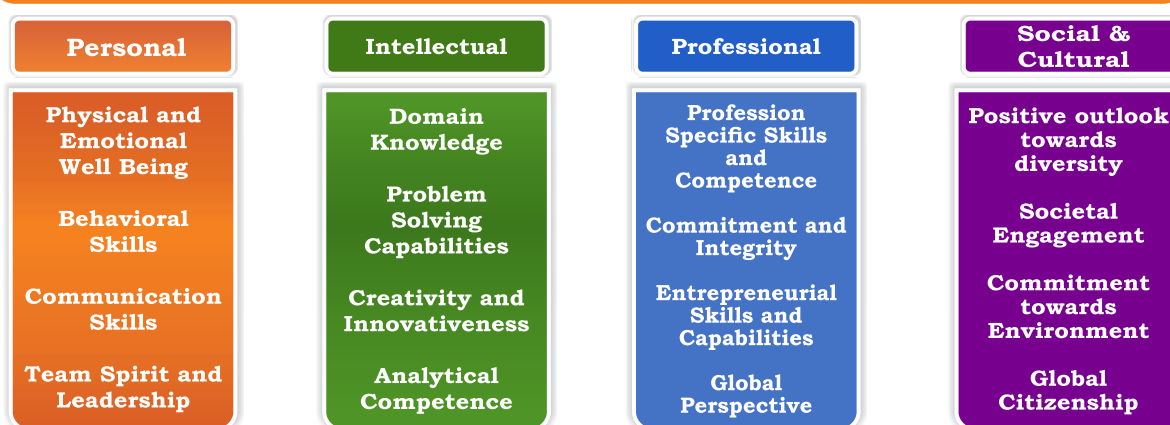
Personal

Physical and Emotional Well Being

Behavioral Skills

Communication Skills

Team Spirit and Leadership

Intellectual

Domain Knowledge

Problem Solving Capabilities

Creativity and Innovativeness

Analytical Competence

Professional

Profession Specific Skills and Competence

Commitment and Integrity

Entrepreneurial Skills and Capabilities

Global Perspective

Social & Cultural

Positive outlook towards diversity

Societal Engagement

Commitment towards Environment

Global Citizenship